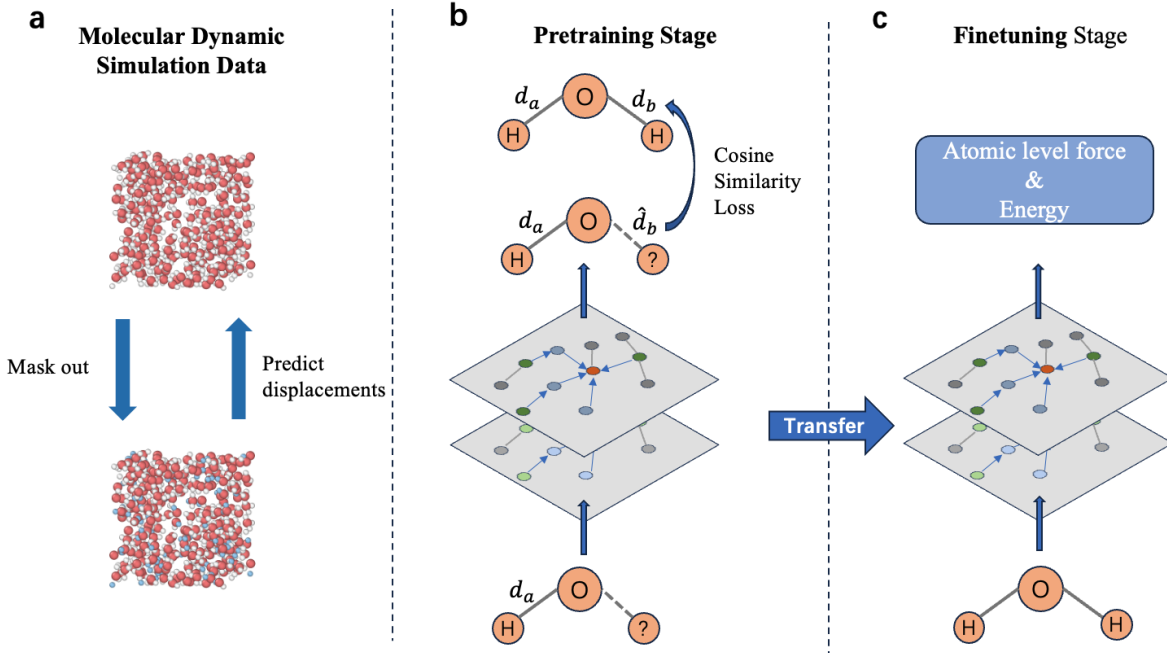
a

Molecular Dynamic Simulation Data

Mask out

Predict displacements

b

Pretraining Stage

$d_a$ O $d_b$

H H

Cosine Similarity Loss

$d_a$ O $\hat{d}_b$

H ?

Transfer

$d_a$ O

H ?

c

Finetuning Stage

Atomic level force & Energy

O

H H